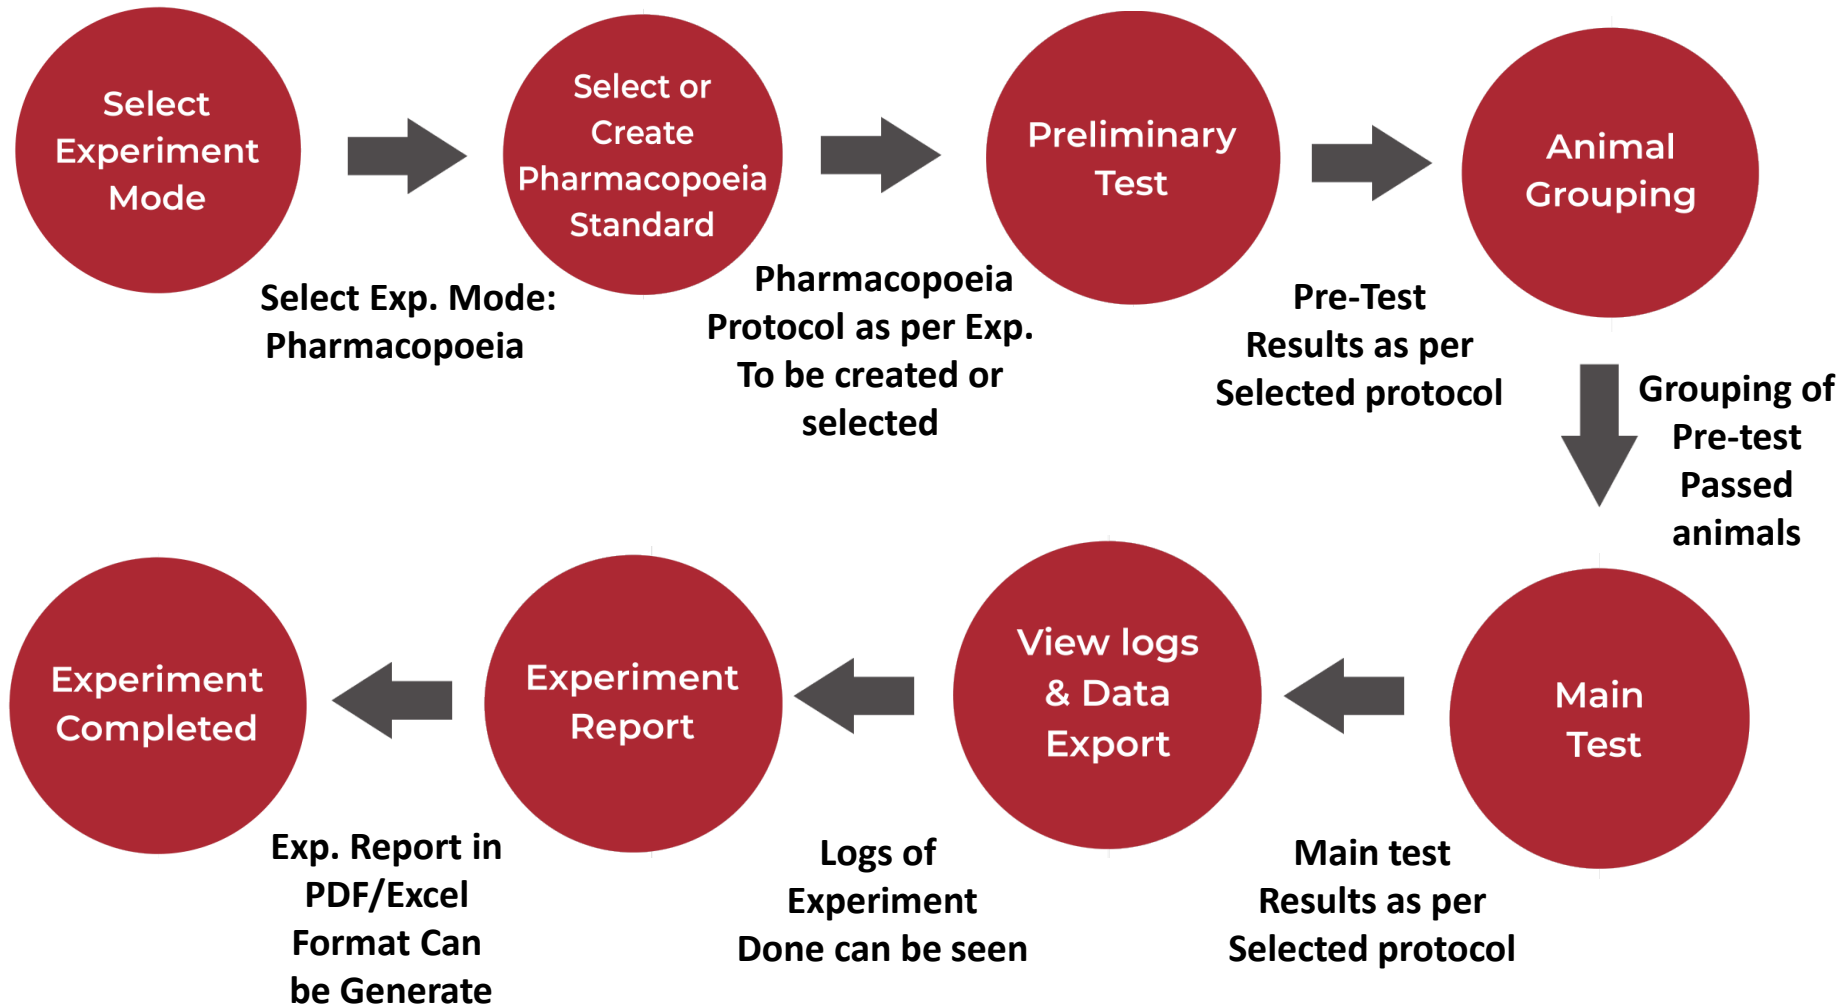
Select Experiment Mode

Select Exp. Mode: Pharmacopoeia

Select or Create Pharmacopoeia Standard

Pharmacopoeia Protocol as per Exp. To be created or selected

Preliminary Test

Pre-Test Results as per Selected protocol

Animal Grouping

Grouping of Pre-test Passed animals

Main Test

Main test Results as per Selected protocol

View logs & Data Export

Logs of Experiment Done can be seen

Experiment Report

Exp. Report in PDF/Excel Format Can be Generate

Experiment Completed